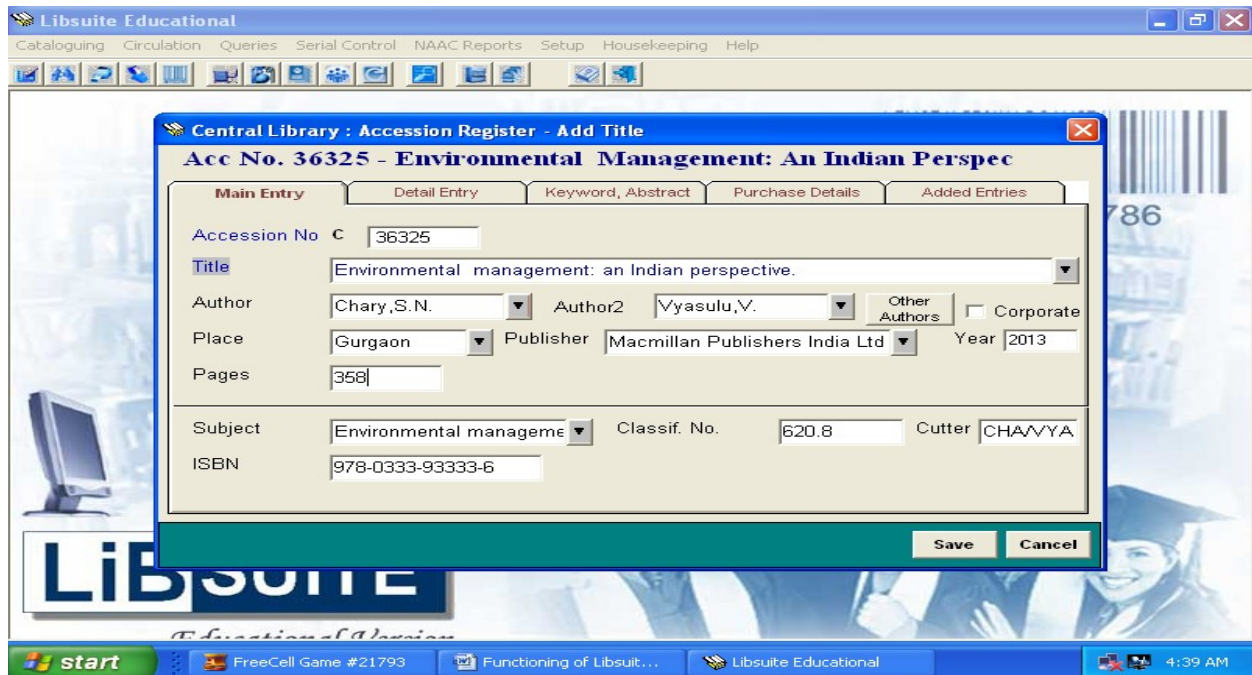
Libsuite Educational

Cataloguing Circulation Queries Serial Control NAAC Reports Setup Housekeeping Help

Central Library : Accession Register - Add Title

Acc No. 36325 - Environmental Management: An Indian Perspec

Main Entry | Detail Entry | Keyword, Abstract | Purchase Details | Added Entries

Accession No C 36325

Title Environmental management: an Indian perspective.

Author Chary,S.N. Author2 Vyasulu,V. Other Authors Corporate

Place Gurgaon Publisher Macmillan Publishers India Ltd Year 2013

Pages 358

Subject Environmental manageme Classif. No. 620.8 Cutter CHA/VYA

ISBN 978-0333-93333-6

Save Cancel

786

LiBSUITE

Educational Version

start FreeCell Game #21793 Functioning of Libsuit... Libsuite Educational 4:39 AM